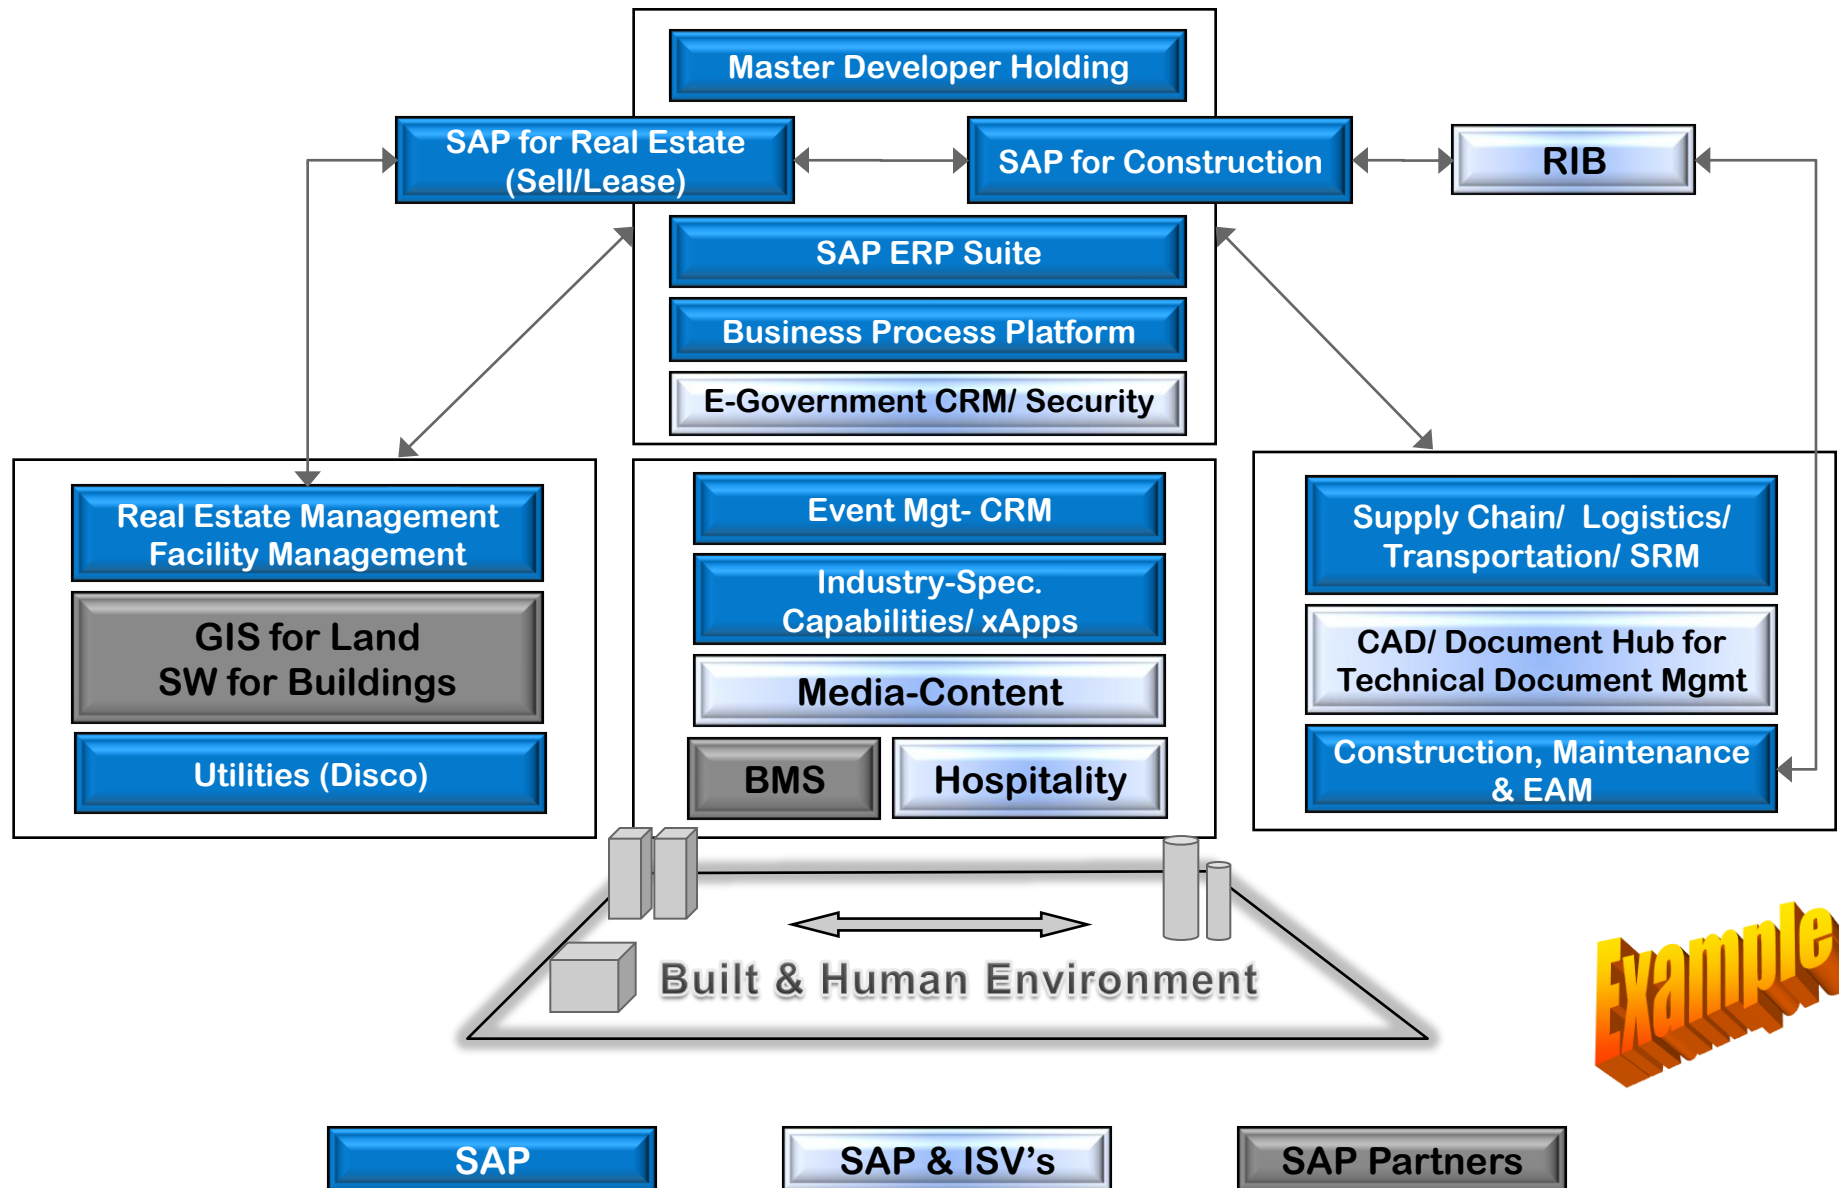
Master Developer Holding

SAP for Real Estate (Sell/Lease)

SAP for Construction

RIB

SAP ERP Suite

Business Process Platform

E-Government CRM/ Security

Real Estate Management Facility Management

GIS for Land SW for Buildings

Utilities (Disco)

Event Mgt- CRM

Industry-Spec. Capabilities/ xApps

Media-Content

BMS

Hospitality

Supply Chain/ Logistics/ Transportation/ SRM

CAD/ Document Hub for Technical Document Mgmt

Construction, Maintenance & EAM

Built & Human Environment

Example

SAP

SAP & ISV's

SAP Partners